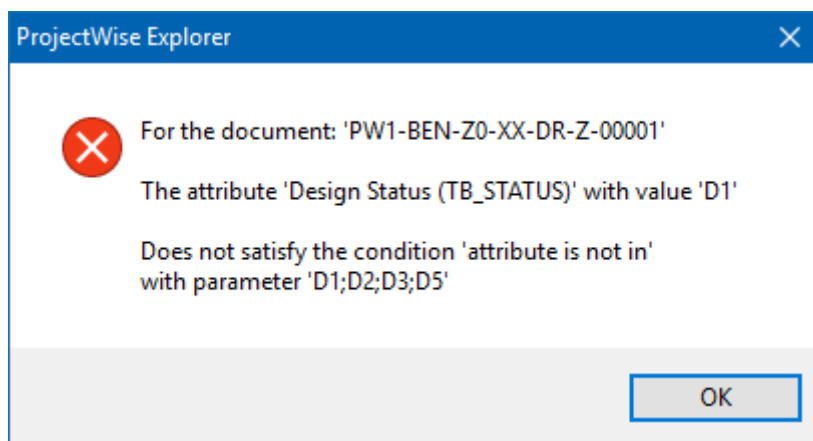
ProjectWise Explorer

For the document: 'PW1-BEN-Z0-XX-DR-Z-00001'

The attribute 'Design Status (TB_STATUS)' with value 'D1'

Does not satisfy the condition 'attribute is not in' with parameter 'D1;D2;D3;D5'

OK